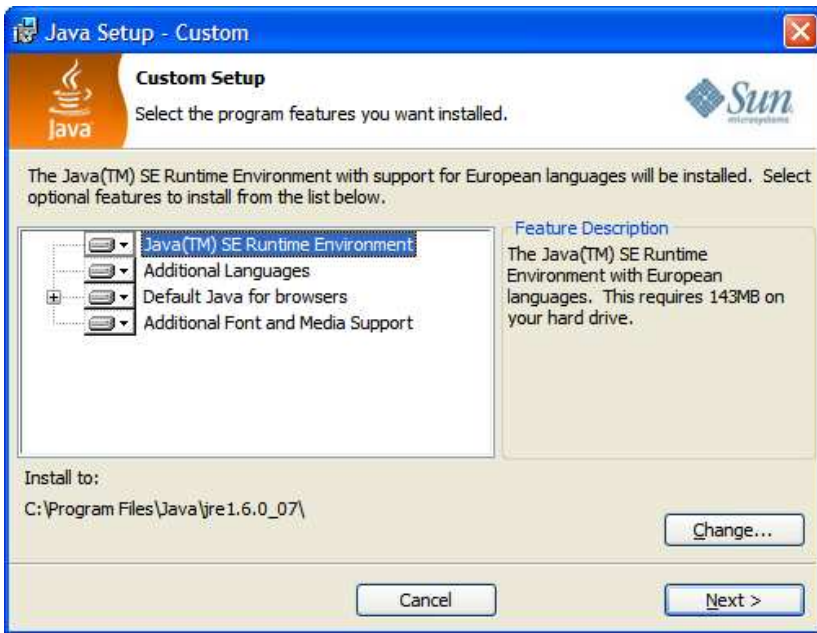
Java Setup - Custom

Custom Setup

Select the program features you want installed.

Java

Sun microsystems

The Java(TM) SE Runtime Environment with support for European languages will be installed. Select optional features to install from the list below.

Java(TM) SE Runtime Environment
Additional Languages
Default Java for browsers
Additional Font and Media Support

Feature Description

The Java(TM) SE Runtime Environment with European languages. This requires 143MB on your hard drive.

Install to:

C:\Program Files\Java\jre1.6.0_07\

Change...

Cancel

Next >